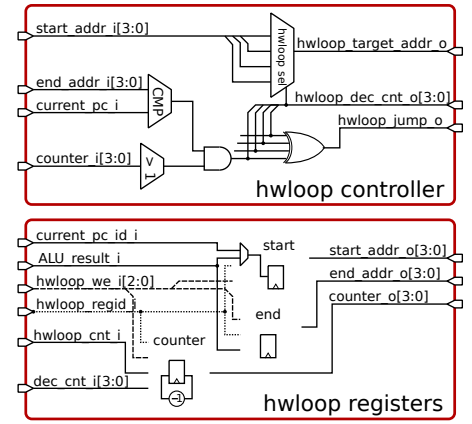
start_addr_i[3:0]
hwloop sel
hwloop_target_addr_o
end_addr_i[3:0]
current_pc_i
CMP
hwloop_dec_cnt_o[3:0]
hwloop_jump_o
counter_i[3:0]
$\geq 1$
hwloop controller

current_pc_id_i
ALU_result_i
hwloop_we_i[2:0]
hwloop_regid_i
hwloop_cnt_i
dec_cnt_i[3:0]
start
end
counter
$-1$
start_addr_o[3:0]
end_addr_o[3:0]
counter_o[3:0]
hwloop registers